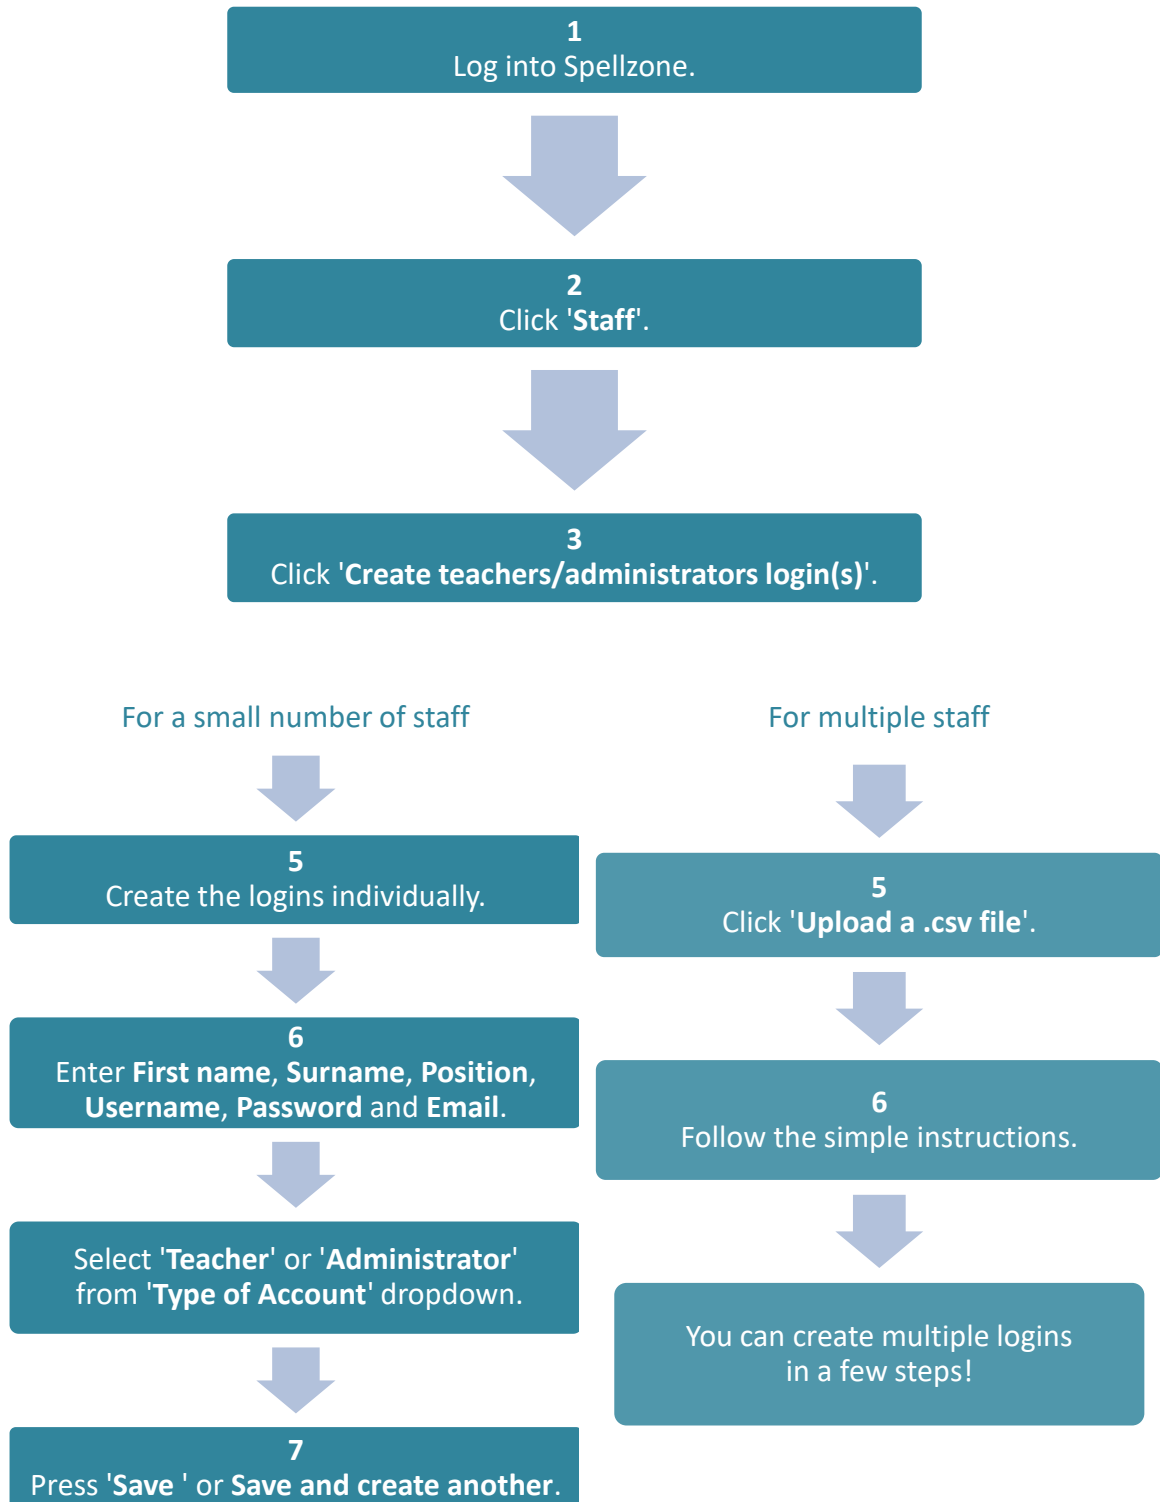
1
Log into Spellzone.

2
Click 'Staff'.

3
Click 'Create teachers/administrators login(s)'.

For a small number of staff

5
Create the logins individually.

6
Enter First name, Surname, Position, Username, Password and Email.

Select 'Teacher' or 'Administrator' from 'Type of Account' dropdown.

7
Press 'Save ' or Save and create another.

For multiple staff

5
Click 'Upload a .csv file'.

6
Follow the simple instructions.

You can create multiple logins in a few steps!